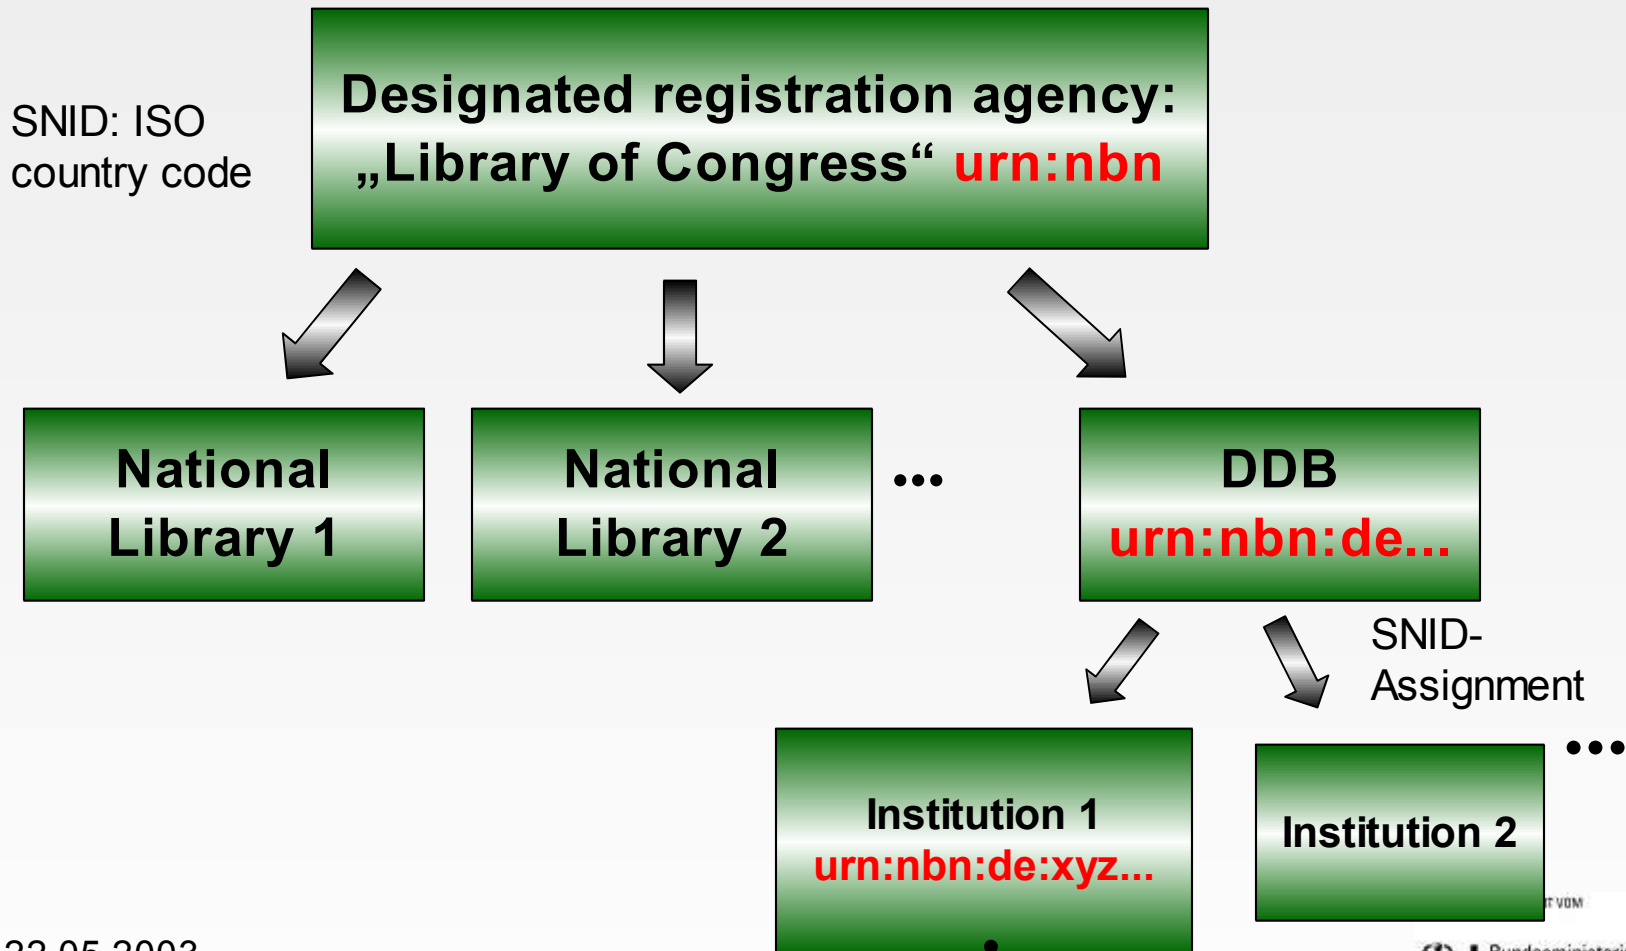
SNID: ISO country code

Designated registration agency: „Library of Congress“ urn:nbn

National Library 1

National Library 2

...

DDB urn:nbn:de...

SNID-Assignment

Institution 1 urn:nbn:de:xyz...

Institution 2

...

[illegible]

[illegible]